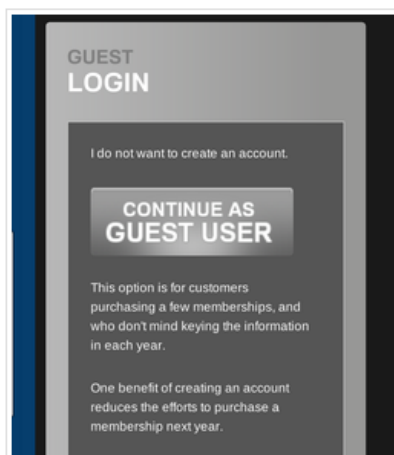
GUEST
LOGIN

I do not want to create an account.

CONTINUE AS
GUEST USER

This option is for customers purchasing a few memberships, and who don't mind keying the information in each year.

One benefit of creating an account reduces the efforts to purchase a membership next year.